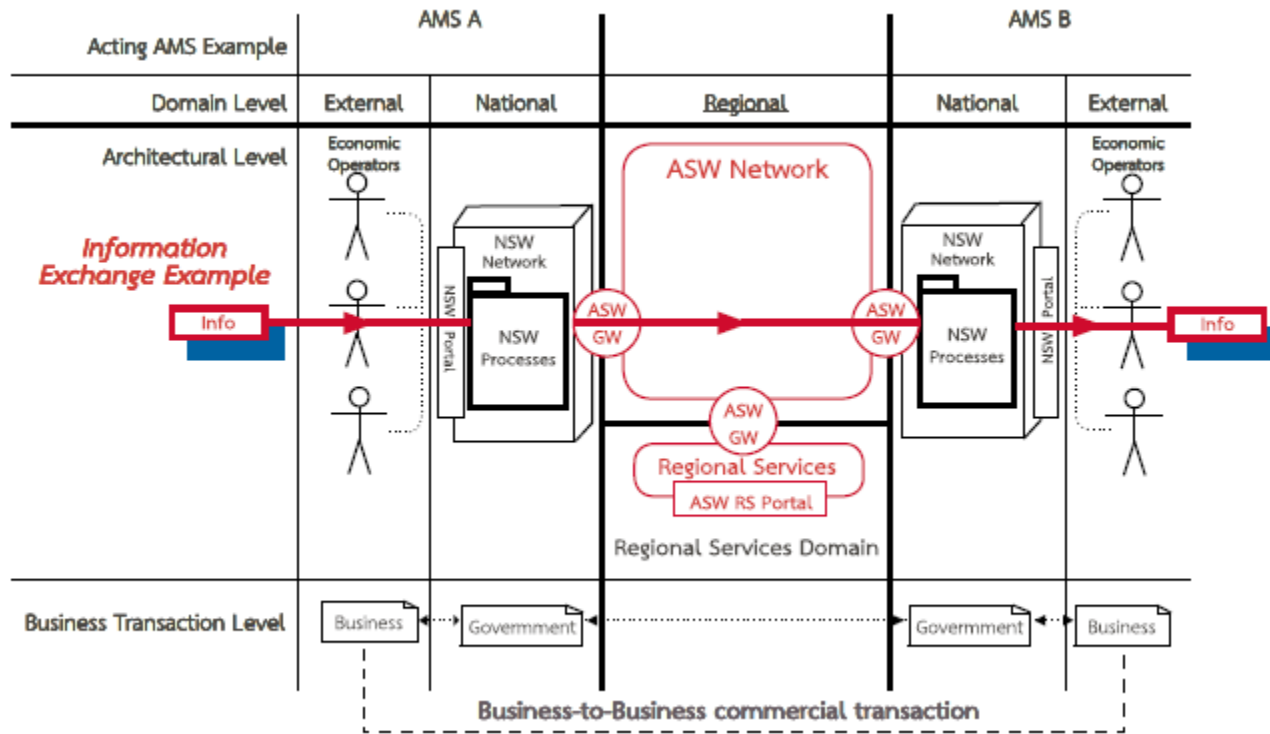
Acting AMS Example

AMS A

AMS B

Domain Level

External

National

Regional

National

External

Architectural Level

Economic Operators

ASW Network

Economic Operators

Information Exchange Example

NSW Network

NSW Network

Info

NSW Portal

NSW Processes

ASW GW

ASW GW

NSW Processes

NSW Portal

Info

ASW GW

Regional Services

ASW RS Portal

Regional Services Domain

Business Transaction Level

Business

Govermment

Govermment

Business

Business-to-Business commercial transaction